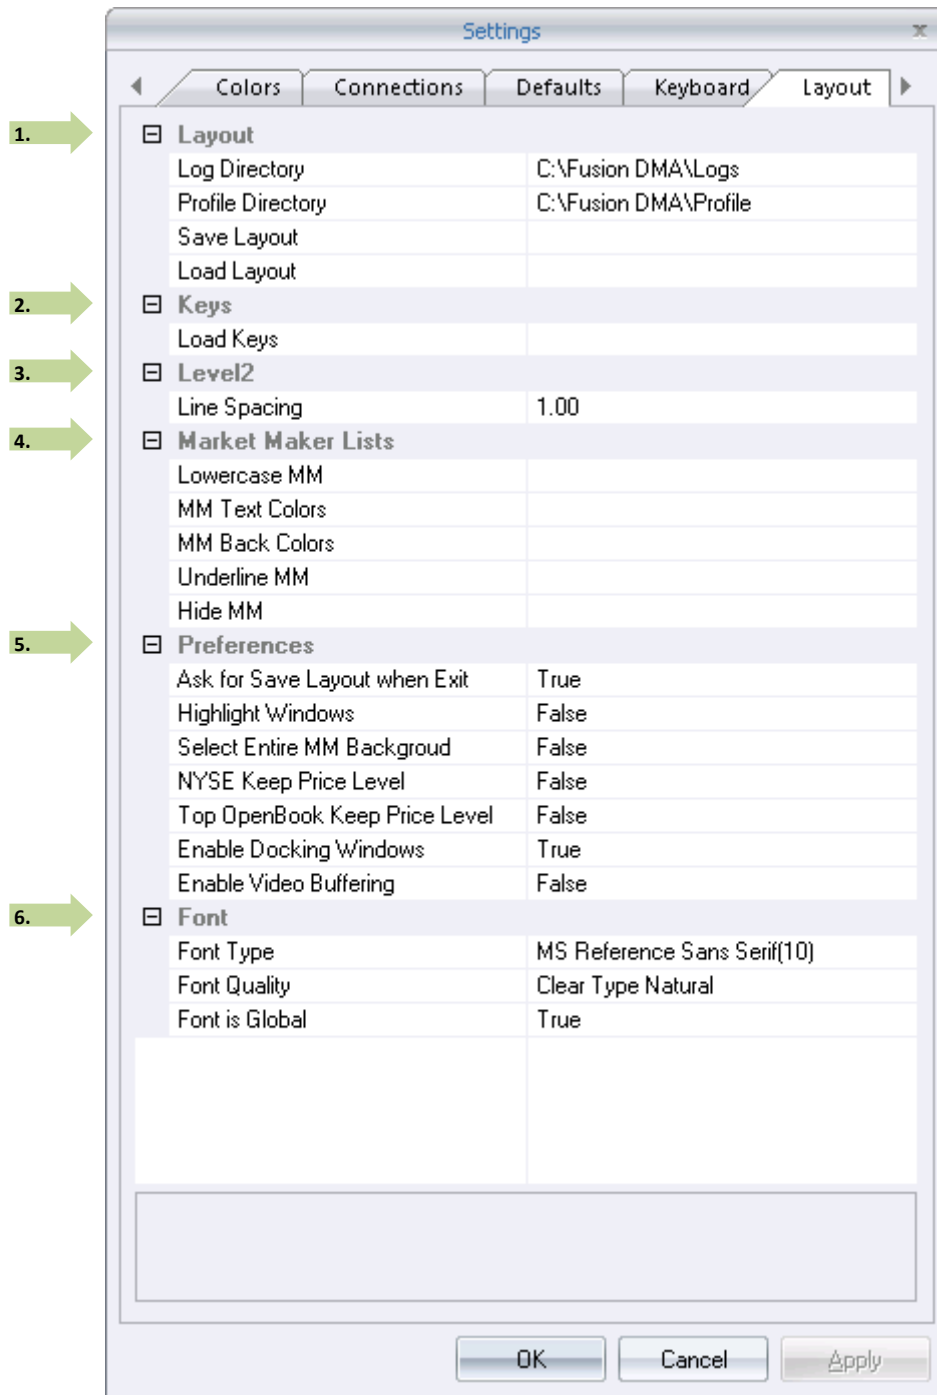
Settings

Colors | Connections | Defaults | Keyboard | Layout

1. ⊟ Layout

| | |
|---|---|
| Log Directory | C:\Fusion DMA\Logs |
| Profile Directory | C:\Fusion DMA\Profile |
| Save Layout | |
| Load Layout | |

2. ⊟ Keys

| | |
|---|---|
| Load Keys | |

3. ⊟ Level2

| | |
|---|---|
| Line Spacing | 1.00 |

4. ⊟ Market Maker Lists

| | |
|---|---|
| Lowercase MM | |
| MM Text Colors | |
| MM Back Colors | |
| Underline MM | |
| Hide MM | |

5. ⊟ Preferences

| | |
|---|---|
| Ask for Save Layout when Exit | True |
| Highlight Windows | False |
| Select Entire MM Backgroud | False |
| NYSE Keep Price Level | False |
| Top OpenBook Keep Price Level | False |
| Enable Docking Windows | True |
| Enable Video Buffering | False |

6. ⊟ Font

| | |
|---|---|
| Font Type | MS Reference Sans Serif(10) |
| Font Quality | Clear Type Natural |
| Font is Global | True |

OK Cancel Apply